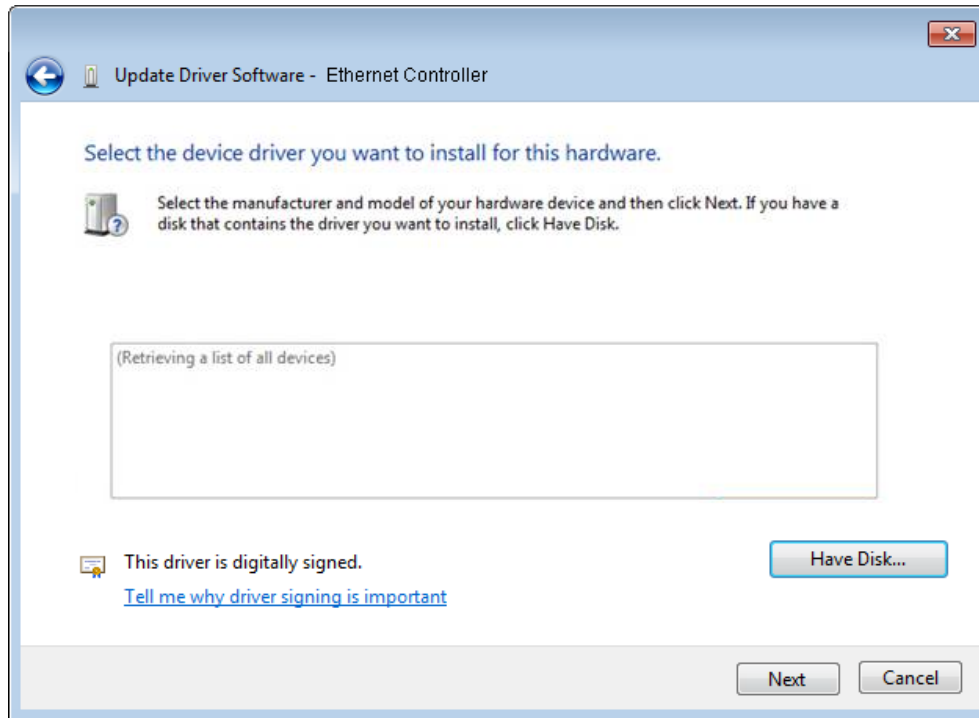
Update Driver Software - Ethernet Controller

Select the device driver you want to install for this hardware.

Select the manufacturer and model of your hardware device and then click Next. If you have a disk that contains the driver you want to install, click Have Disk.

(Retrieving a list of all devices)

This driver is digitally signed.

Tell me why driver signing is important

Have Disk...

Next

Cancel